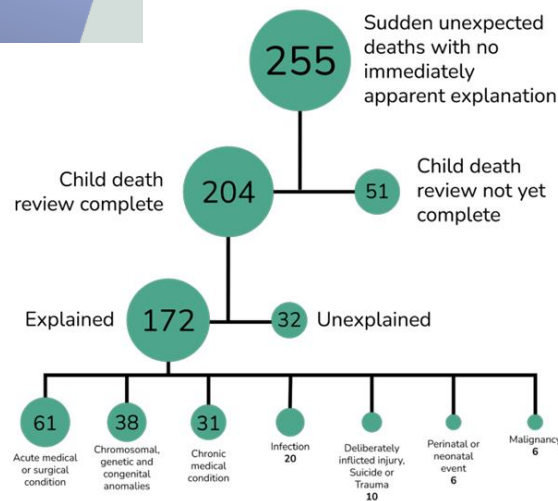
255

Sudden unexpected deaths with no immediately apparent explanation

Child death review complete

204

51

Child death review not yet complete

Explained

172

32

Unexplained

61

Acute medical or surgical condition

38

Chromosomal, genetic and congenital anomalies

31

Chronic medical condition

Infection
20

Deliberately inflicted injury, Suicide or Trauma
10

Perinatal or neonatal event
6

Malignancy
6